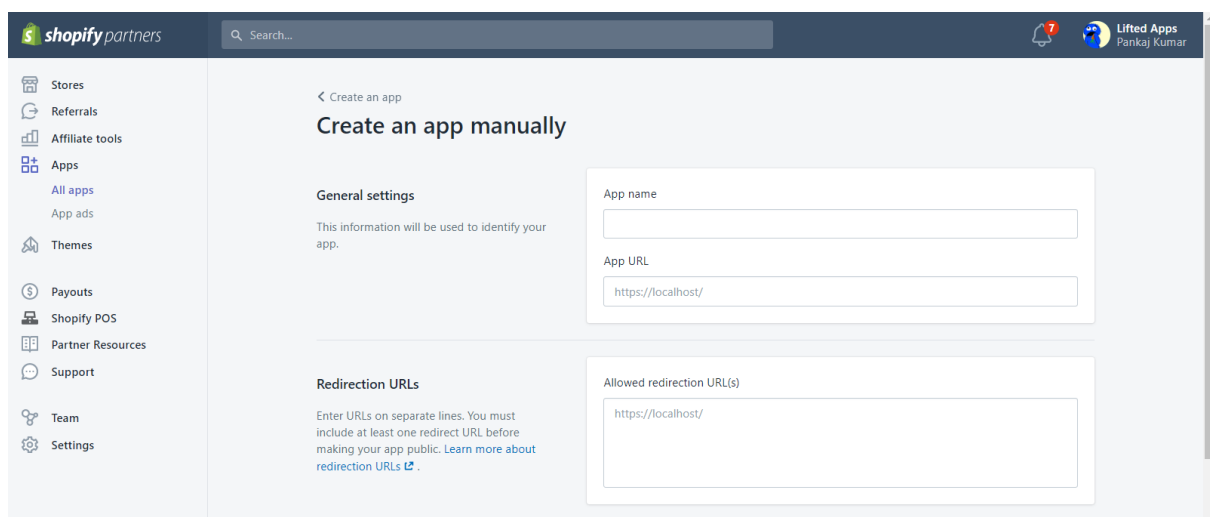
shopify partners

Search...

7

Lifted Apps
Pankaj Kumar

Stores
Referrals
Affiliate tools
Apps
All apps
App ads
Themes
Payouts
Shopify POS
Partner Resources
Support
Team
Settings

< Create an app

Create an app manually

General settings

This information will be used to identify your app.

App name

App URL

https://localhost/

Redirection URLs

Enter URLs on separate lines. You must include at least one redirect URL before making your app public. Learn more about redirection URLs .

Allowed redirection URL(s)

https://localhost/